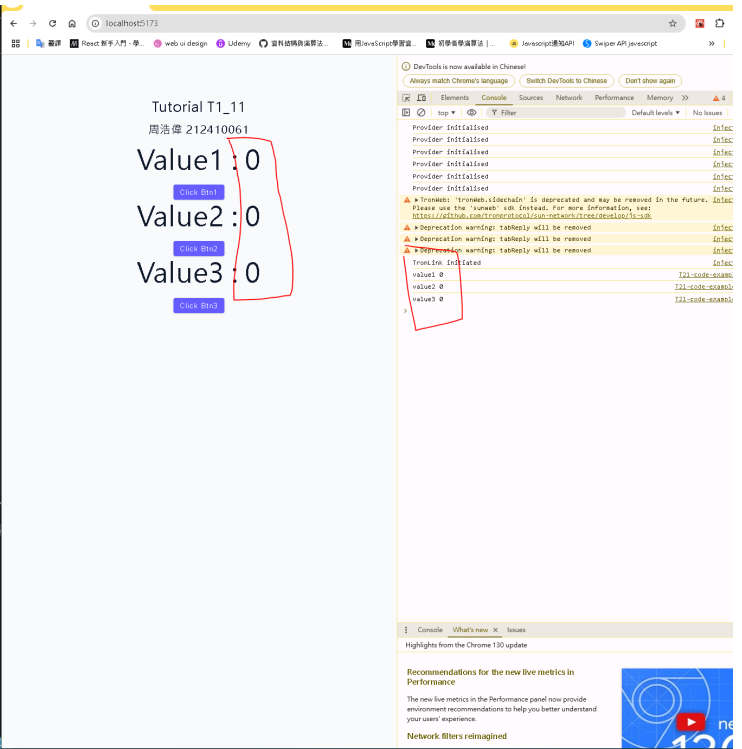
localhost:5173

翻譯 React 新手入門 - 學... web ui design Udemy 資料結構與演算法... 用JavaScript學習資... 初學者學演算法 | ... Javascript通知API Swiper API javascript

Tutorial T1_11

周浩偉 212410061

Value1 : 0

Click Btn1

Value2 : 0

Click Btn2

Value3 : 0

Click Btn3

DevTools is now available in Chinese!

Always match Chrome's language Switch DevTools to Chinese Don't show again

Elements Console Sources Network Performance Memory » 4

top Filter Default levels No Issues

Provider initialised Injec
Provider initialised Injec
Provider initialised Injec
Provider initialised Injec
Provider initialised Injec
Provider initialised Injec
▶TronWeb: 'tronWeb.sidechain' is deprecated and may be removed in the future. Please use the 'sunweb' sdk instead. For more information, see: https://github.com/tronprotocol/sun-network/tree/develop/js-sdk Injec
▶Deprecation warning: tabReply will be removed Injec
▶Deprecation warning: tabReply will be removed Injec
▶Deprecation warning: tabReply will be removed Injec
TronLink initiated Injec
value1 0 T21-code-examp
value2 0 T21-code-examp
value3 0 T21-code-examp

Console What's new Issues

Highlights from the Chrome 130 update

Recommendations for the new live metrics in Performance

The new live metrics in the Performance panel now provide environment recommendations to help you better understand your users' experience.

Network filters reimagined

ne
130